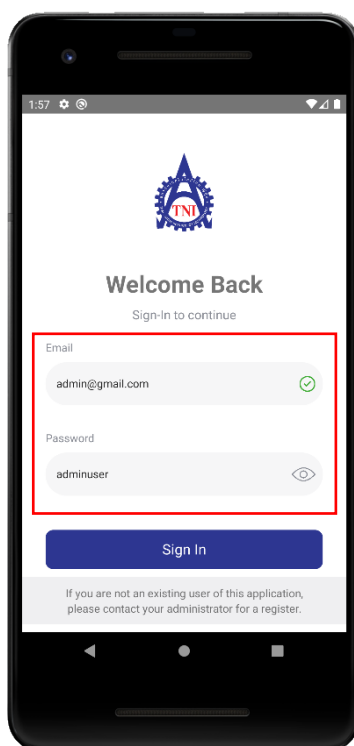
1:57

TNI

Welcome Back

Sign-In to continue

Email

admin@gmail.com

Password

adminuser

Sign In

If you are not an existing user of this application, please contact your administrator for a register.